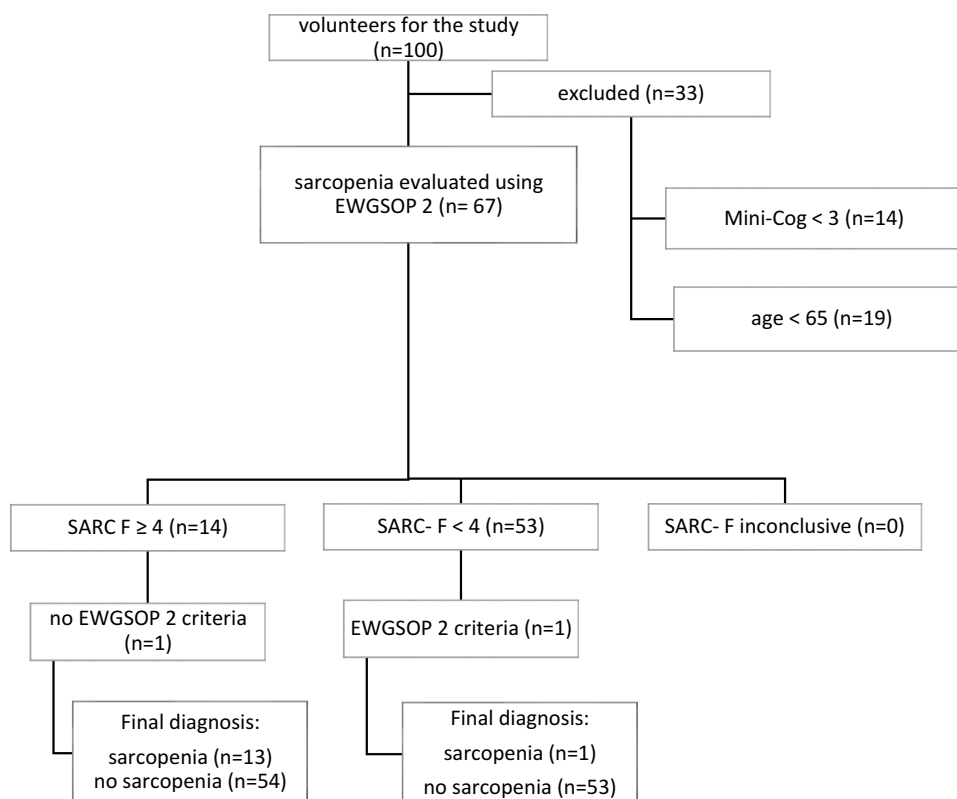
volunteers for the study (n=100)

excluded (n=33)

sarcopenia evaluated using EWGSOP 2 (n= 67)

Mini-Cog < 3 (n=14)

age < 65 (n=19)

SARC F ≥ 4 (n=14)

SARC- F < 4 (n=53)

SARC- F inconclusive (n=0)

no EWGSOP 2 criteria (n=1)

EWGSOP 2 criteria (n=1)

Final diagnosis:
sarcopenia (n=13)
no sarcopenia (n=54)

Final diagnosis:
sarcopenia (n=1)
no sarcopenia (n=53)